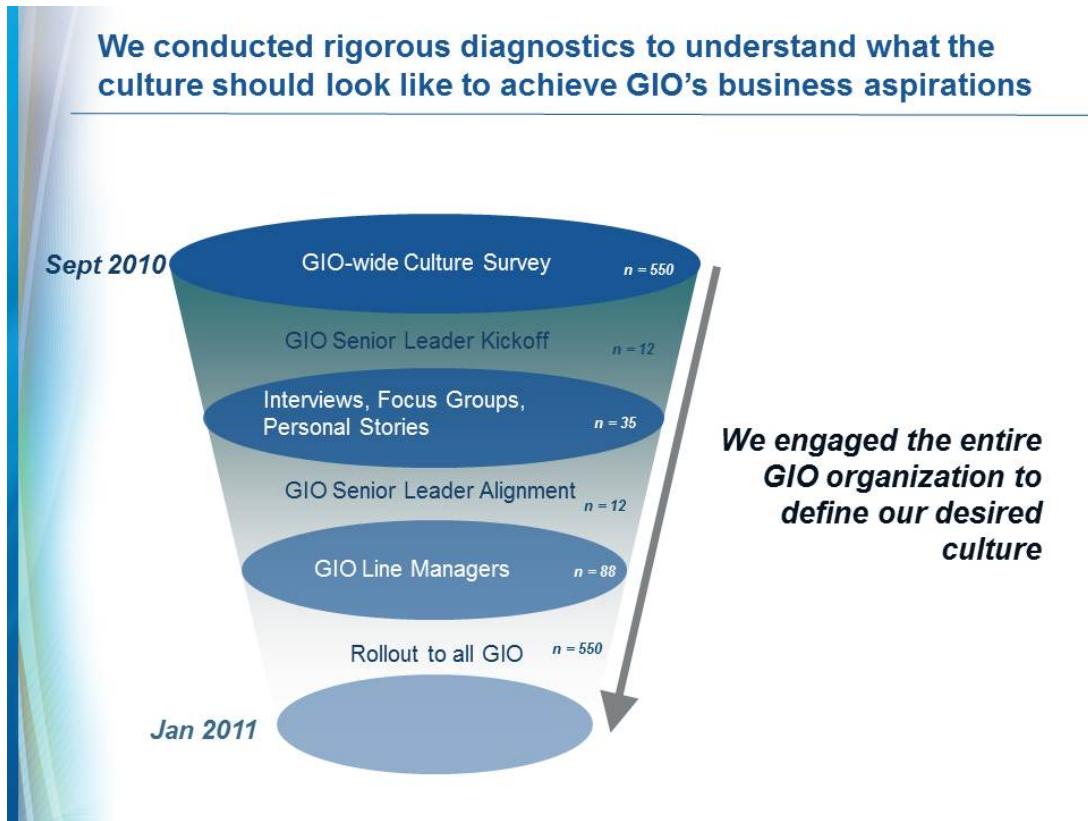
We conducted rigorous diagnostics to understand what the culture should look like to achieve GIO's business aspirations

Sept 2010

GIO-wide Culture Survey $n = 550$

GIO Senior Leader Kickoff $n = 12$

Interviews, Focus Groups, Personal Stories $n = 35$

GIO Senior Leader Alignment $n = 12$

GIO Line Managers $n = 88$

Rollout to all GIO $n = 550$

Jan 2011

We engaged the entire GIO organization to define our desired culture